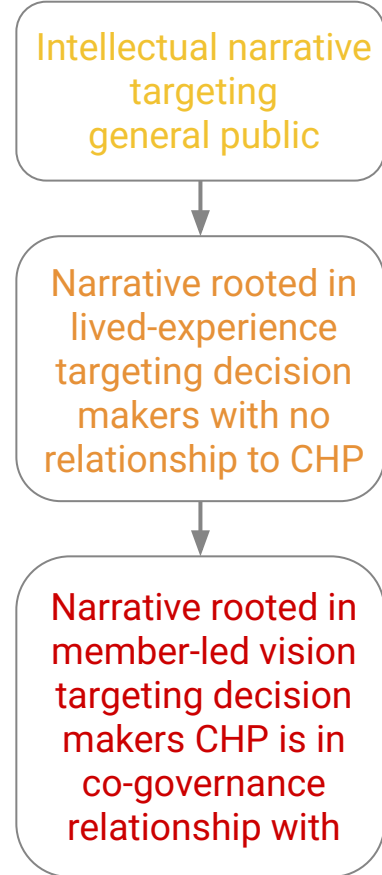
Intellectual narrative targeting general public

Narrative rooted in lived-experience targeting decision makers with no relationship to CHP

Narrative rooted in member-led vision targeting decision makers CHP is in co-governance relationship with